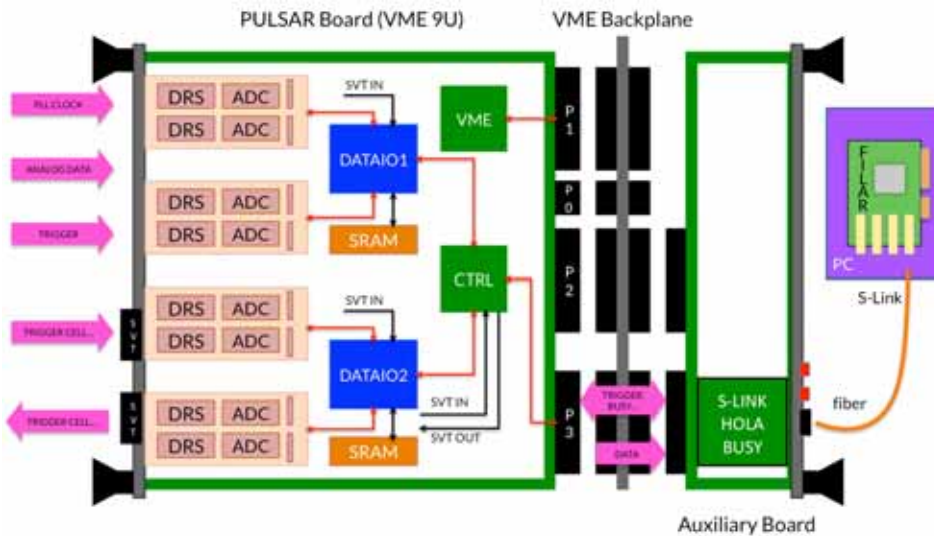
PULSAR Board (VME 9U)

VME Backplane

PLL CLOCK

ANALOG DATA

TRIGGER

TRIGGER CELL...

TRIGGER CELL...

DRS ADC
DRS ADC
DRS ADC
DRS ADC
DRS ADC
DRS ADC
DRS ADC
DRS ADC

SVT IN

DATAIO1

SRAM

VME

CTRL

SVT IN

DATAIO2

SVT IN

SVT OUT

SRAM

S V T

S V T

P 1

P 0

P 2

P 3

TRIGGER BUSY

DATA

S-LINK HOLA BUSY

FILAR

PC

S-Link

fiber

Auxiliary Board